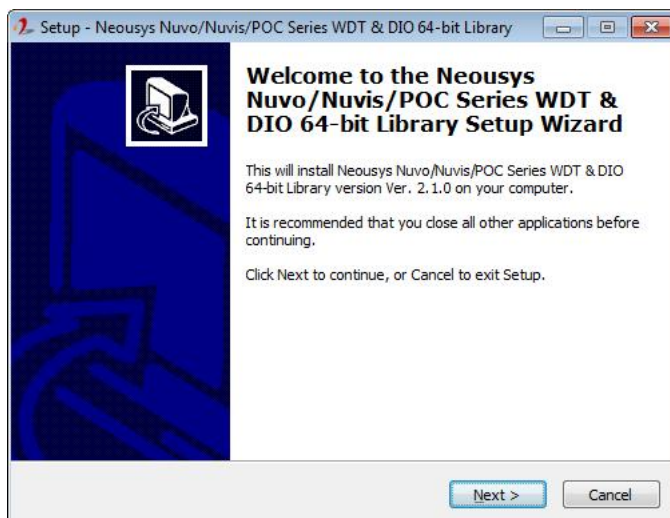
Setup - Neousys Nuvo/Nuvis/POC Series WDT & DIO 64-bit Library

Welcome to the Neousys Nuvo/Nuvis/POC Series WDT & DIO 64-bit Library Setup Wizard

This will install Neousys Nuvo/Nuvis/POC Series WDT & DIO 64-bit Library version Ver. 2.1.0 on your computer.

It is recommended that you close all other applications before continuing.

Click Next to continue, or Cancel to exit Setup.

Next >

Cancel